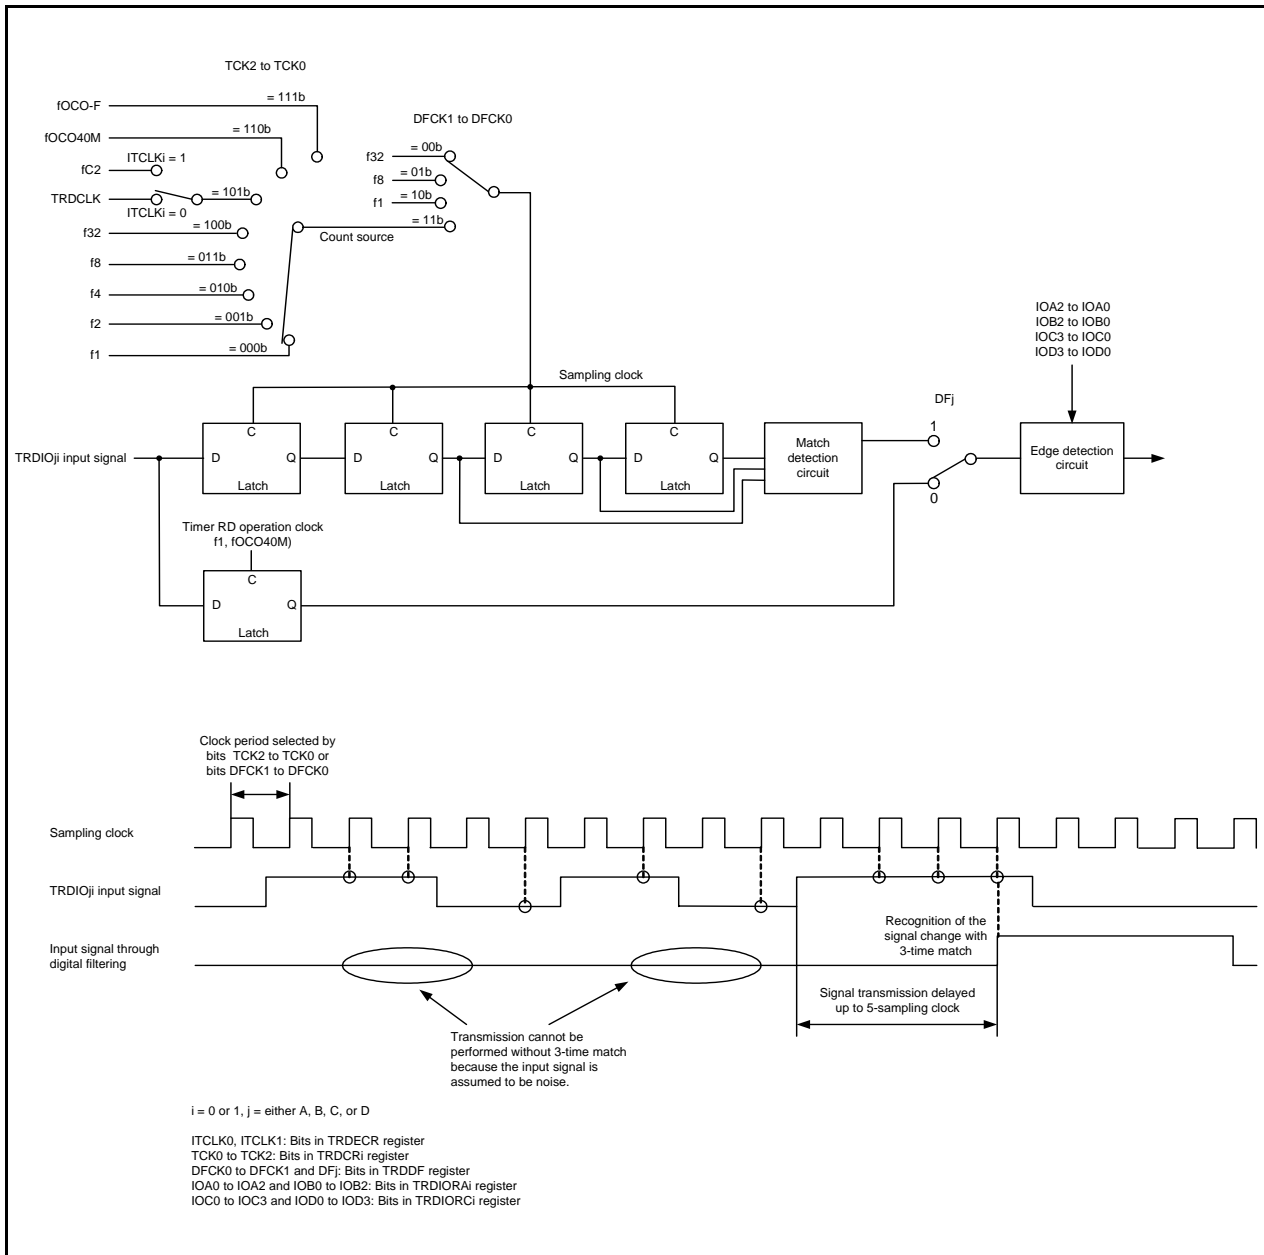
TCK2 to TCK0

fOCO-F
= 111b

fOCO40M
= 110b

fC2
ITCLKi = 1

TRDCLK
= 101b
ITCLKi = 0

f32
= 100b

f8
= 011b

f4
= 010b

f2
= 001b

f1
= 000b

Count source

DFCK1 to DFCK0

f32
= 00b

f8
= 01b

f1
= 10b

= 11b

IOA2 to IOA0
IOB2 to IOB0
IOC3 to IOC0
IOD3 to IOD0

Sampling clock

DFj

TRDIOji input signal

C
D
Q
Latch

C
D
Q
Latch

C
D
Q
Latch

C
D
Q
Latch

Match detection circuit

1

0

Edge detection circuit

Timer RD operation clock
f1, fOCO40M)

C
D
Q
Latch

Clock period selected by bits TCK2 to TCK0 or bits DFCK1 to DFCK0

Sampling clock

TRDIOji input signal

Input signal through digital filtering

Recognition of the signal change with 3-time match

Signal transmission delayed up to 5-sampling clock

Transmission cannot be performed without 3-time match because the input signal is assumed to be noise.

i = 0 or 1, j = either A, B, C, or D

ITCLK0, ITCLK1: Bits in TRDECR register
TCK0 to TCK2: Bits in TRDCRi register
DFCK0 to DFCK1 and DFj: Bits in TRDDF register
IOA0 to IOA2 and IOB0 to IOB2: Bits in TRDIORAi register
IOC0 to IOC3 and IOD0 to IOD3: Bits in TRDIORCi register